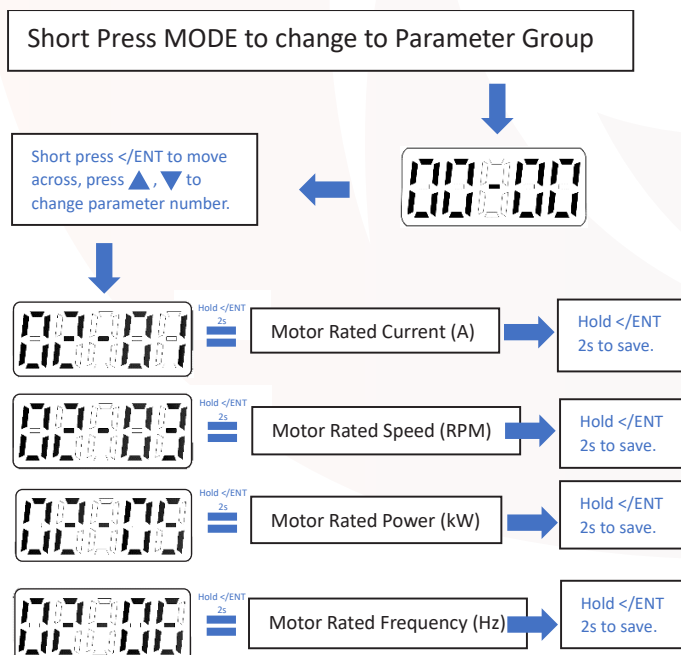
Short Press MODE to change to Parameter Group

00-00

Short press </ENT to move across, press ▲, ▼ to change parameter number.

02-01

Hold </ENT 2s

Motor Rated Current (A)

Hold </ENT 2s to save.

02-03

Hold </ENT 2s

Motor Rated Speed (RPM)

Hold </ENT 2s to save.

02-05

Hold </ENT 2s

Motor Rated Power (kW)

Hold </ENT 2s to save.

02-06

Hold </ENT 2s

Motor Rated Frequency (Hz)

Hold </ENT 2s to save.